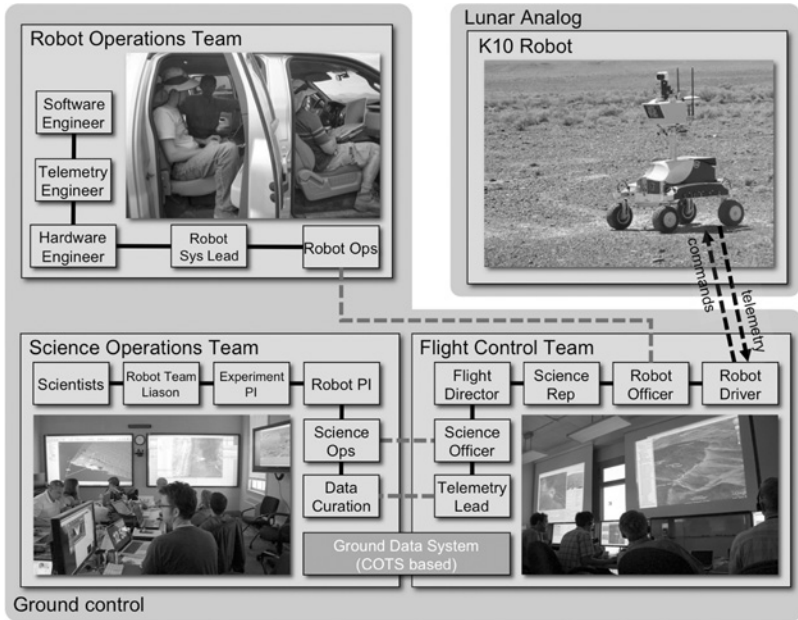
Robot Operations Team

Software Engineer

Telemetry Engineer

Hardware Engineer

Robot Sys Lead

Robot Ops

Lunar Analog

K10 Robot

commands

telemetry

Science Operations Team

Scientists

Robot Team Liason

Experiment PI

Robot PI

Science Ops

Data Curation

Flight Control Team

Flight Director

Science Rep

Robot Officer

Robot Driver

Science Officer

Telemetry Lead

Ground Data System (COTS based)

Ground control